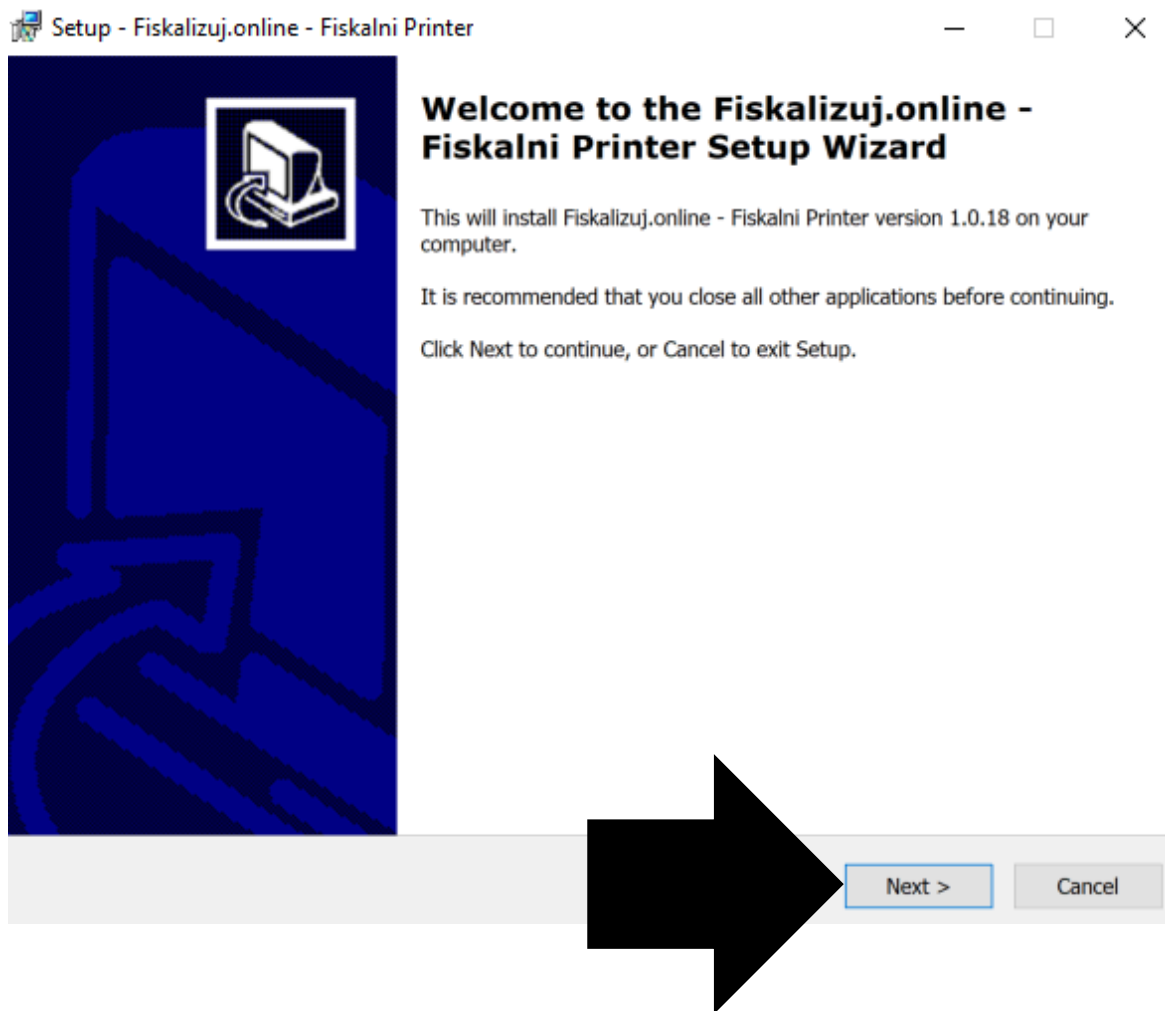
Setup - Fiskalizuj.online - Fiskalni Printer

Welcome to the Fiskalizuj.online - Fiskalni Printer Setup Wizard

This will install Fiskalizuj.online - Fiskalni Printer version 1.0.18 on your computer.

It is recommended that you close all other applications before continuing.

Click Next to continue, or Cancel to exit Setup.

Next >

Cancel